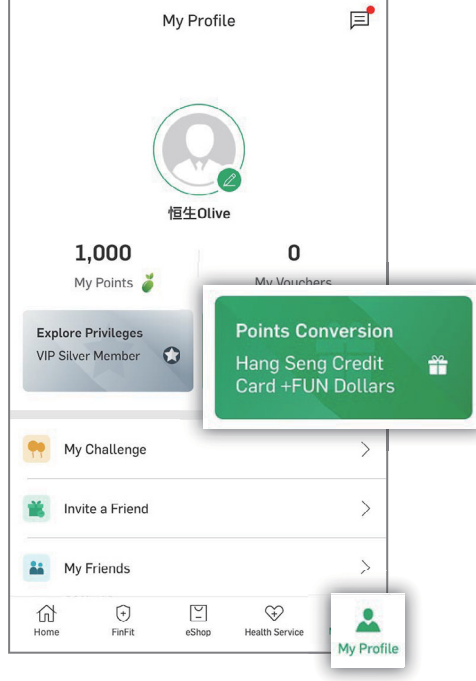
My Profile

恒生Olive

1,000
My Points

0
My Vouchers

Explore Privileges
VIP Silver Member

Points Conversion
Hang Seng Credit Card +FUN Dollars

My Challenge

Invite a Friend

My Friends

Home
FinFit
eShop
Health Service
My Profile